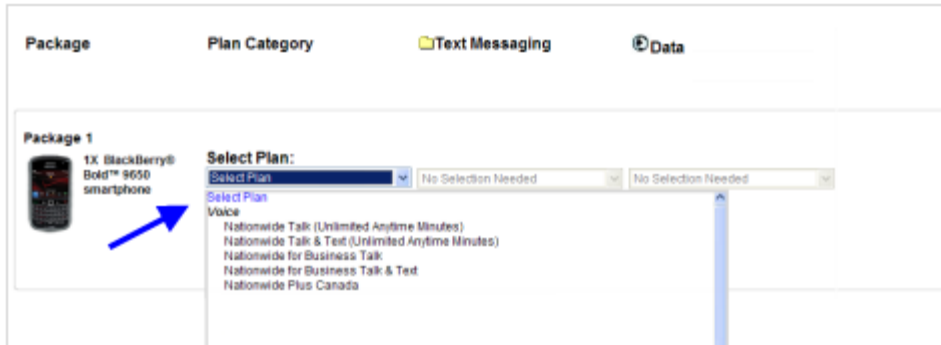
| Package | Plan Category | Text Messaging | Data |
|---|---|---|---|

Package 1

1X BlackBerry® Bold™ 9650 smartphone

Select Plan:

Select Plan

No Selection Needed

No Selection Needed

Select Plan
Voice
Nationwide Talk (Unlimited Anytime Minutes)
Nationwide Talk & Text (Unlimited Anytime Minutes)
Nationwide for Business Talk
Nationwide for Business Talk & Text
Nationwide Plus Canada